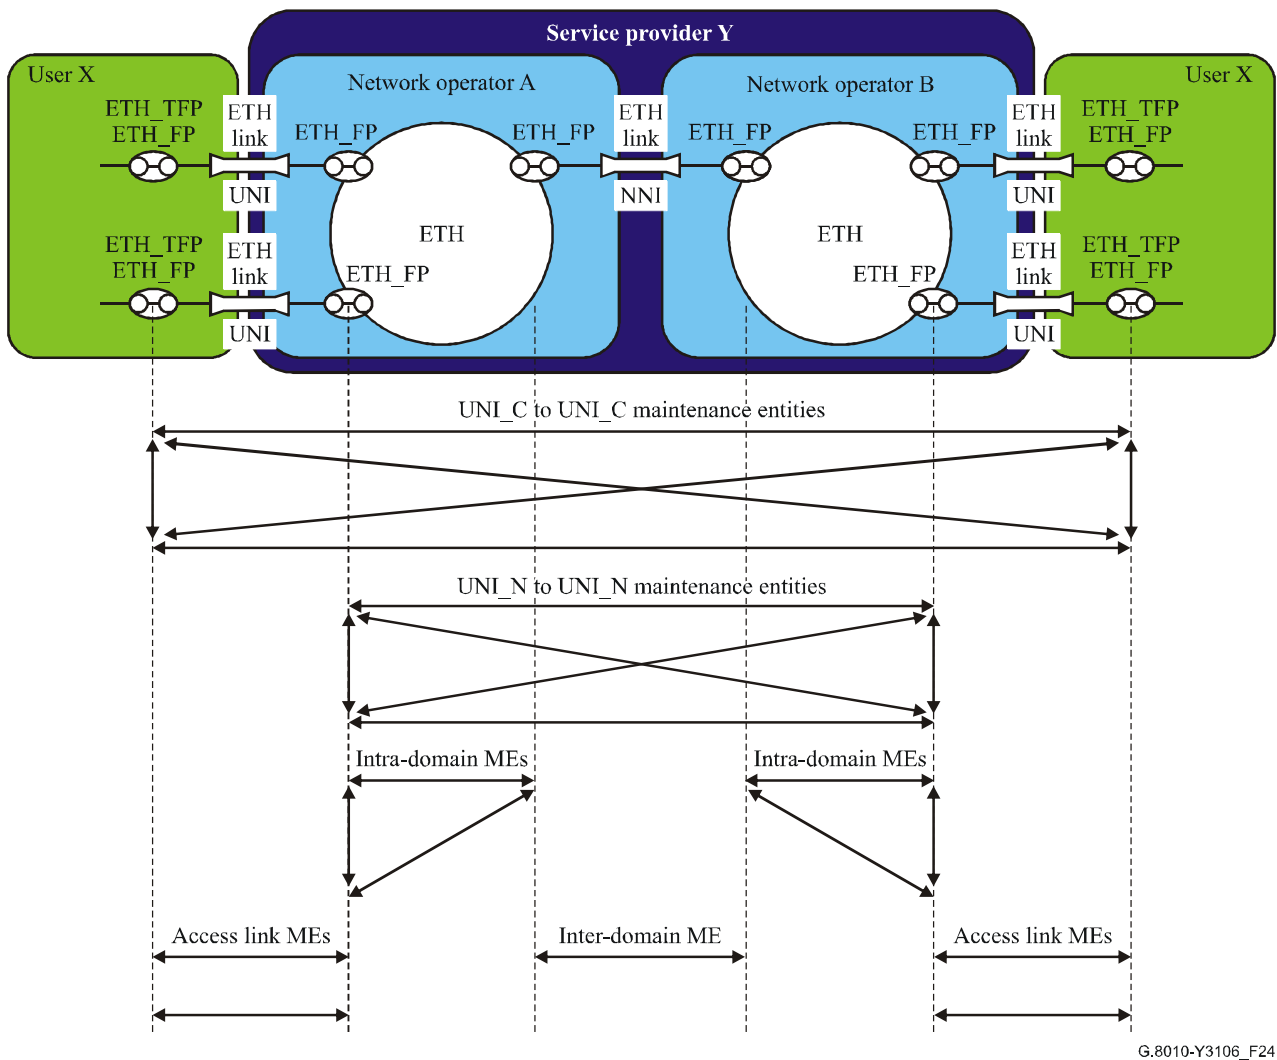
Service provider Y

User X

ETH_TFP
ETH_FP

ETH link

UNI

ETH_TFP
ETH_FP

ETH link

UNI

Network operator A

ETH_FP

ETH_FP

ETH

ETH_FP

ETH link

NNI

Network operator B

ETH_FP

ETH_FP

ETH

ETH_FP

User X

ETH link

UNI

ETH_TFP
ETH_FP

ETH link

UNI

ETH_TFP
ETH_FP

UNI_C to UNI_C maintenance entities

UNI_N to UNI_N maintenance entities

Intra-domain MEs

Intra-domain MEs

Access link MEs

Inter-domain ME

Access link MEs

G.8010-Y3106_F24